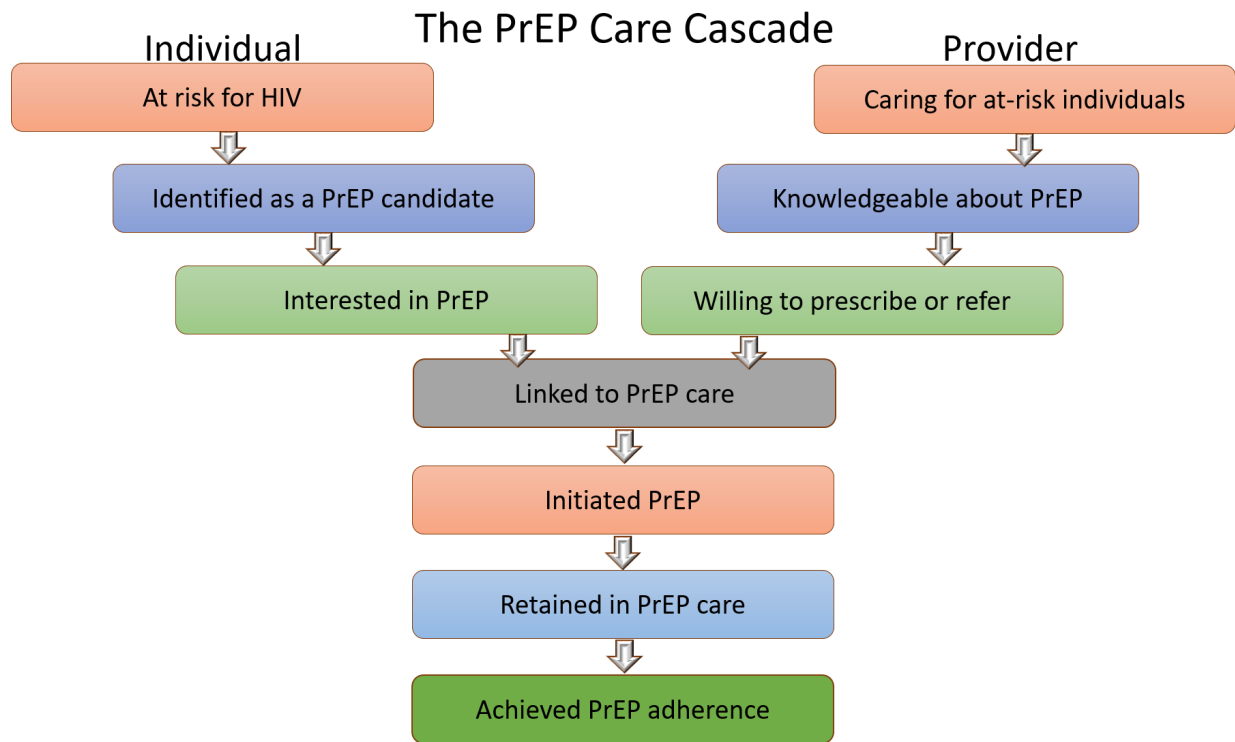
The PrEP Care Cascade

Individual

At risk for HIV

Identified as a PrEP candidate

Interested in PrEP

Provider

Caring for at-risk individuals

Knowledgeable about PrEP

Willing to prescribe or refer

Linked to PrEP care

Initiated PrEP

Retained in PrEP care

Achieved PrEP adherence